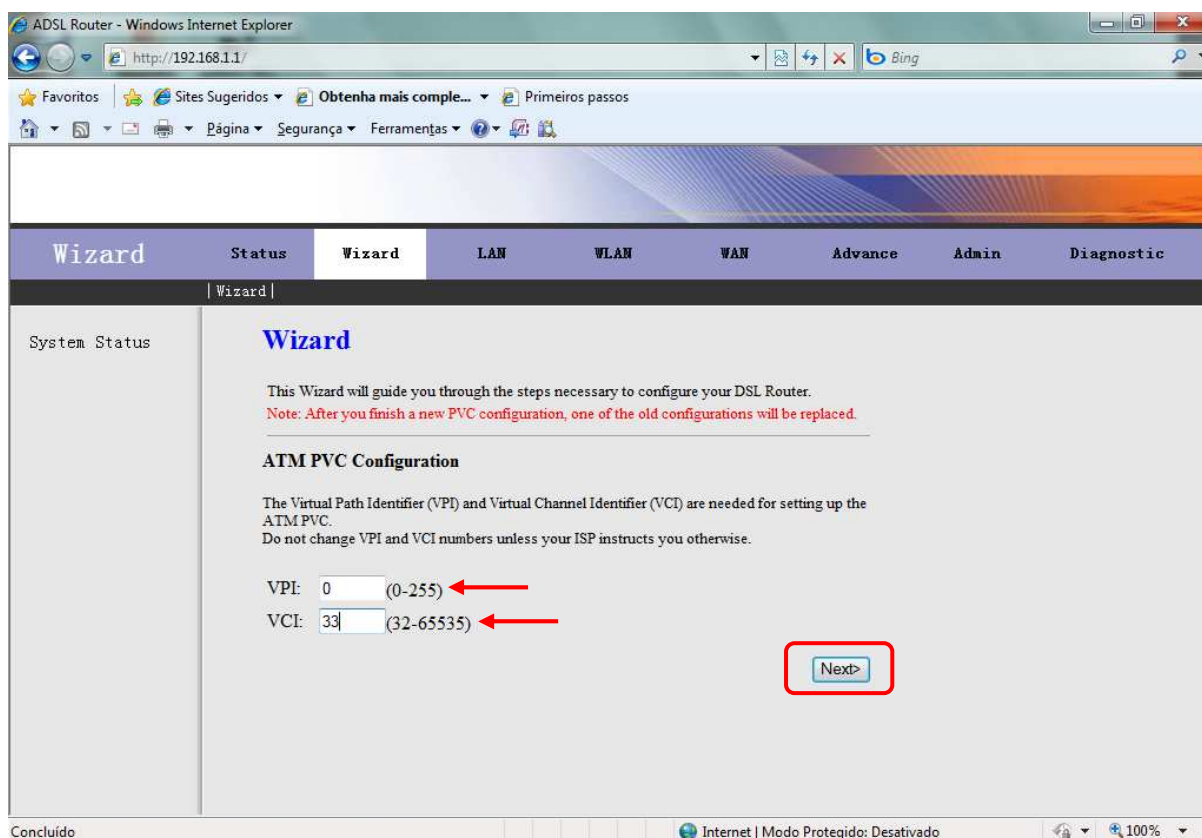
ADSL Router - Windows Internet Explorer

http://192.168.1.1/

Bing

Favoritos Sites Sugeridos Obtenha mais comple... Primeiros passos

Página Segurança Ferramentas

Wizard Status Wizard LAN WLAN WAN Advance Admin Diagnostic

|Wizard|

System Status

Wizard

This Wizard will guide you through the steps necessary to configure your DSL Router.
Note: After you finish a new PVC configuration, one of the old configurations will be replaced.

ATM PVC Configuration

The Virtual Path Identifier (VPI) and Virtual Channel Identifier (VCI) are needed for setting up the ATM PVC.
Do not change VPI and VCI numbers unless your ISP instructs you otherwise.

VPI: 0 (0-255)
VCI: 33 (32-65535)

Next>

Concluído

Internet | Modo Protegido: Desativado

100%